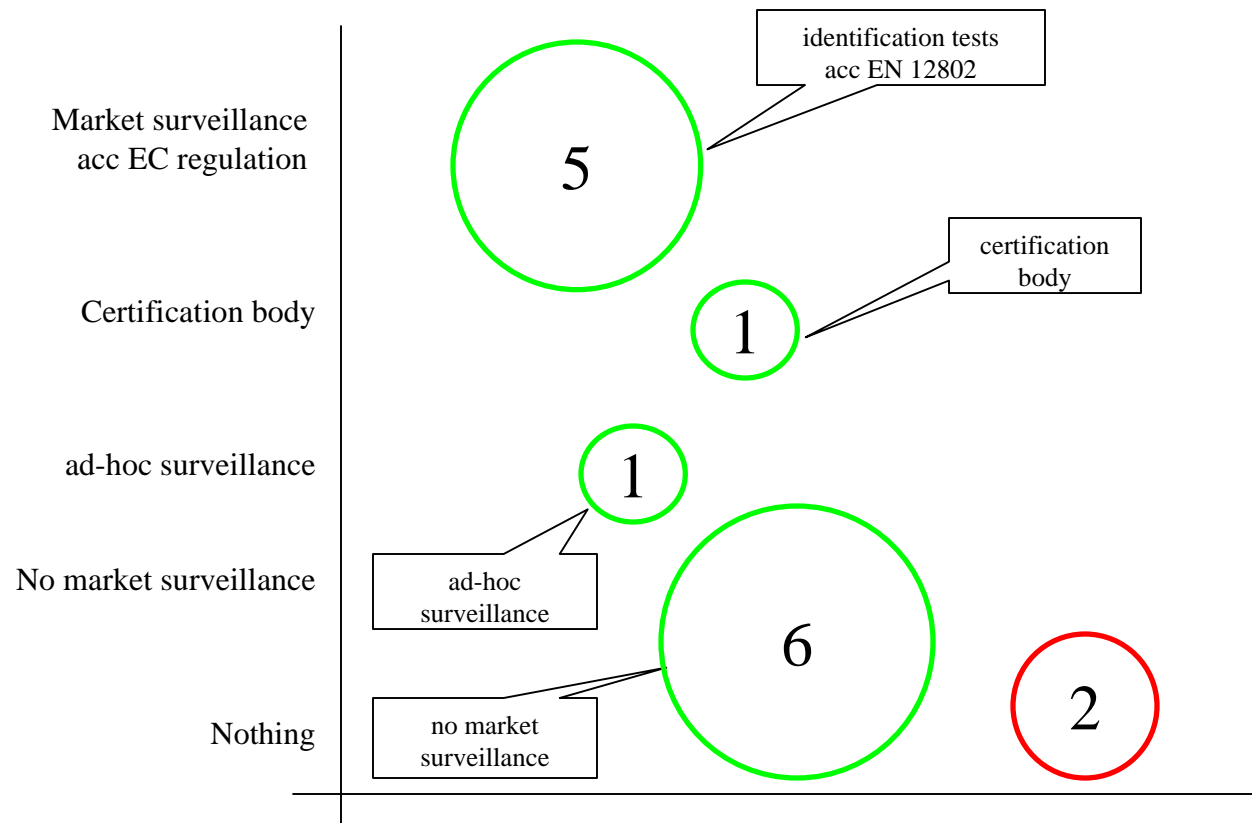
Market surveillance acc EC regulation

Certification body

ad-hoc surveillance

No market surveillance

Nothing

identification tests acc EN 12802

5

certification body

1

1

ad-hoc surveillance

6

no market surveillance

2